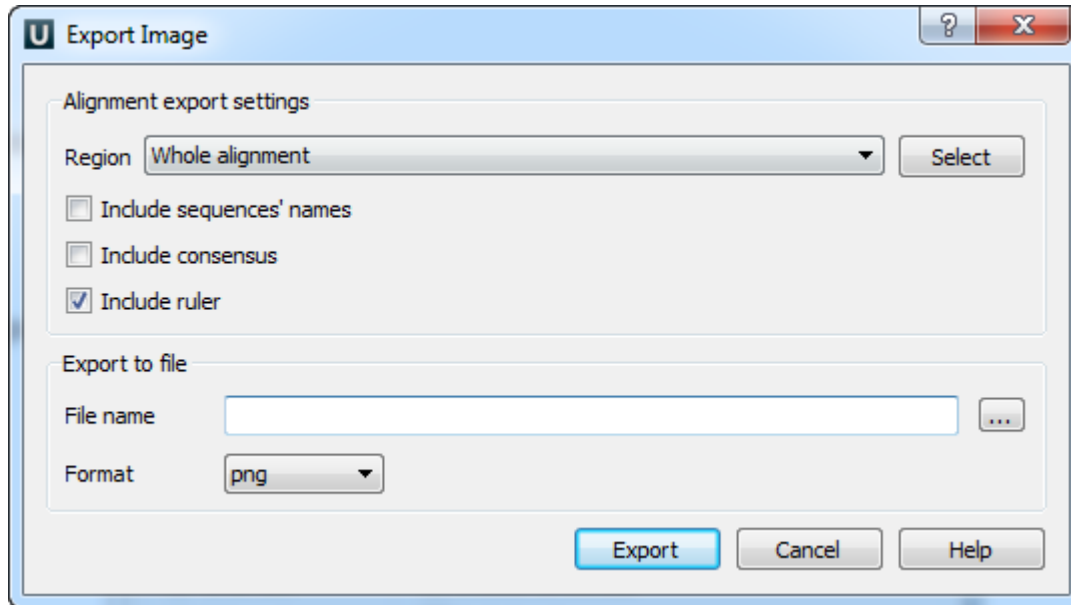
U Export Image

?

X

Alignment export settings

Region Whole alignment

Select

Include sequences' names

Include consensus

Include ruler

Export to file

File name

...

Format png

Export

Cancel

Help